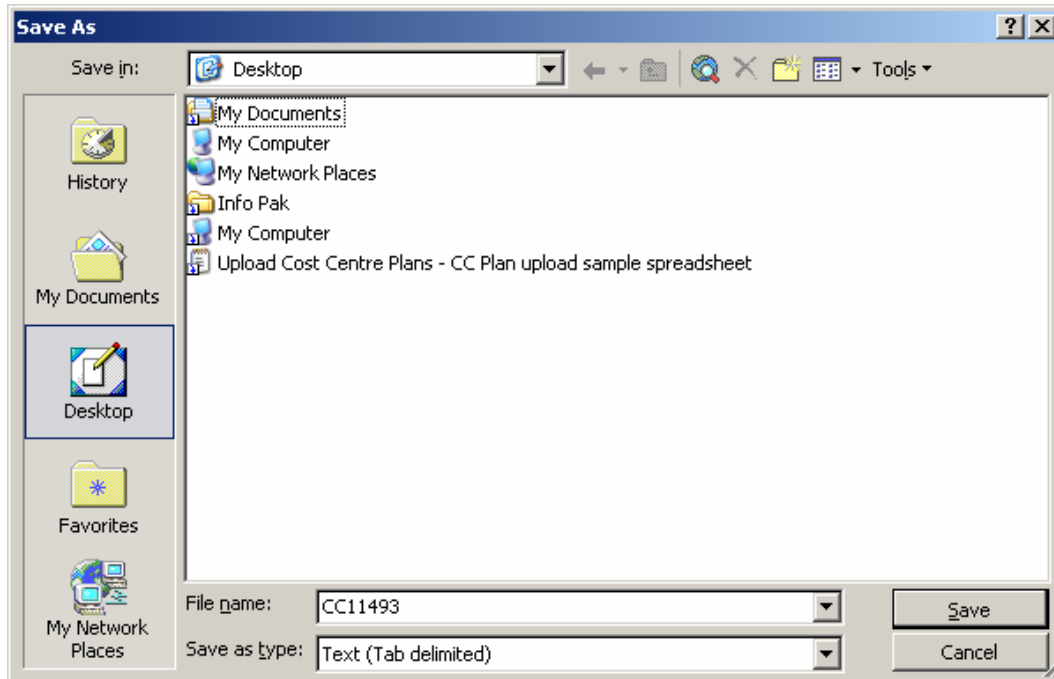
Save As

?

Save in: Desktop

Tools

History

My Documents

Desktop

Favorites

My Network Places

My Documents
My Computer
My Network Places
Info Pak
My Computer
Upload Cost Centre Plans - CC Plan upload sample spreadsheet

File name: CC11493

Save as type: Text (Tab delimited)

Save

Cancel